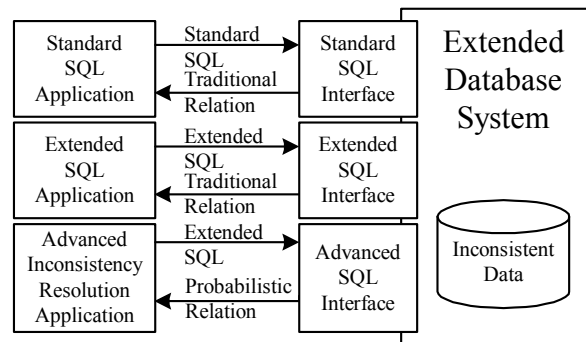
Standard SQL Application

Standard SQL

Traditional Relation

Standard SQL Interface

Extended SQL Application

Extended SQL

Traditional Relation

Extended SQL Interface

Advanced Inconsistency Resolution Application

Extended SQL

Probabilistic Relation

Advanced SQL Interface

Extended Database System

Inconsistent Data